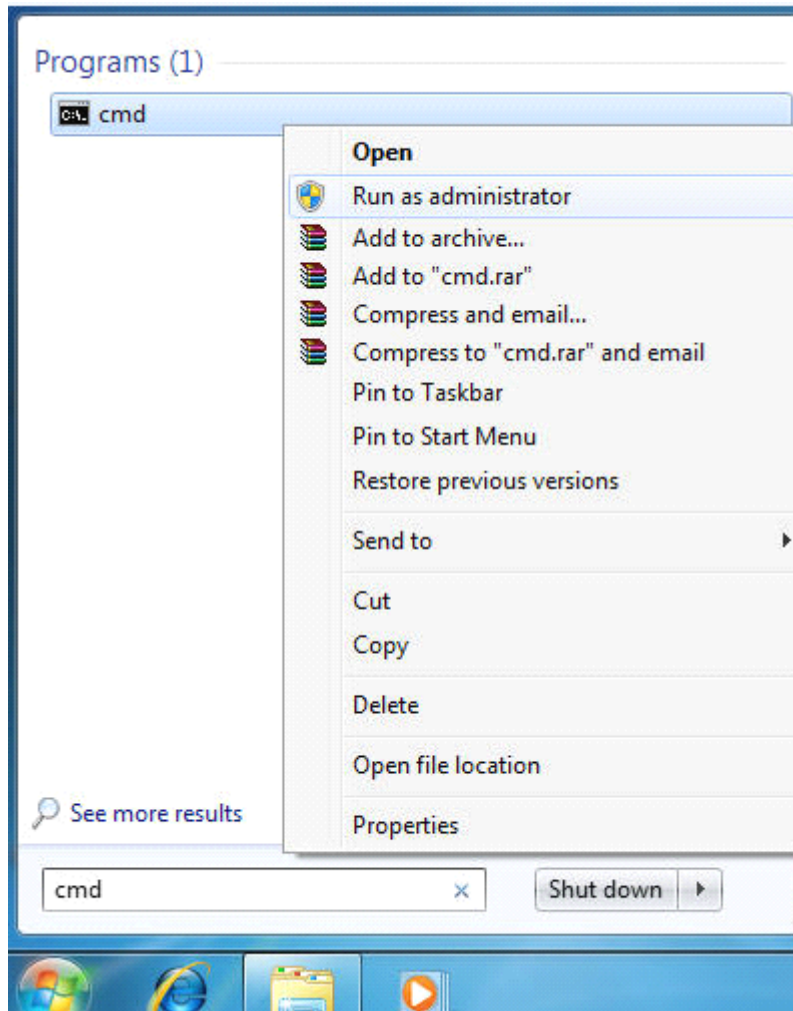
Programs (1)

C:\. cmd

Open
Run as administrator
Add to archive...
Add to "cmd.rar"
Compress and email...
Compress to "cmd.rar" and email
Pin to Taskbar
Pin to Start Menu
Restore previous versions

Send to

Cut
Copy

Delete

Open file location

Properties

See more results

cmd ×

Shut down